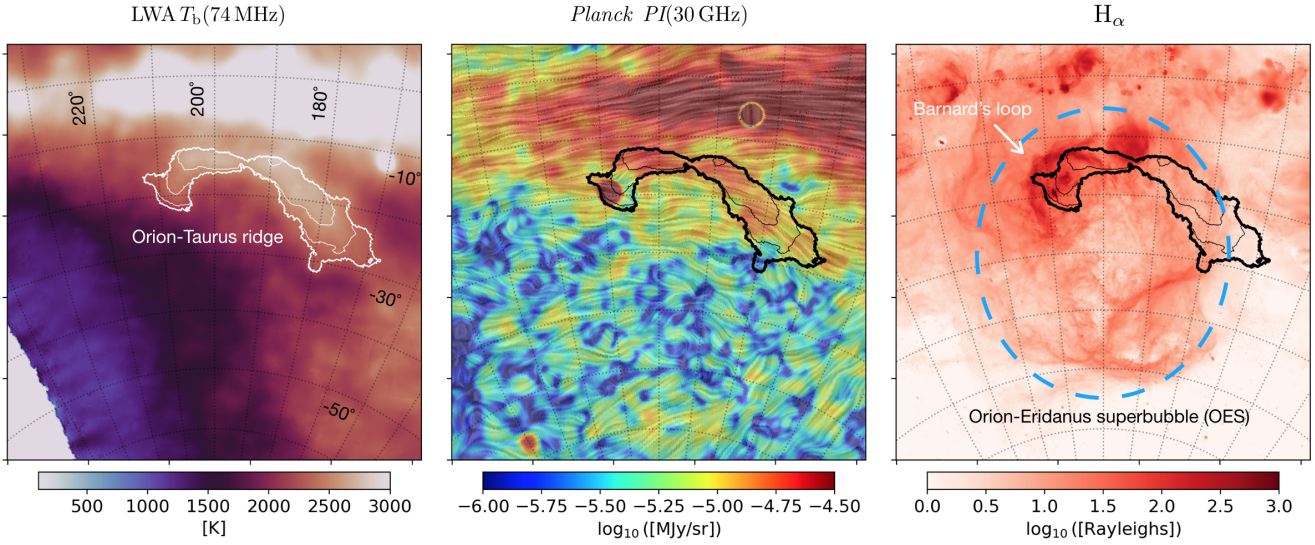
LWA $T_\mathrm{b}(74\,\mathrm{MHz})$

220° 200° 180°

-10°

Orion-Taurus ridge

-30°

-50°

500 1000 1500 2000 2500 3000

[K]

$Planck\ PI(30\,\mathrm{GHz})$

−6.00 −5.75 −5.50 −5.25 −5.00 −4.75 −4.50

$\log_{10}$ ([MJy/sr])

$\mathrm{H}_\alpha$

Barnard's loop

Orion-Eridanus superbubble (OES)

0.0 0.5 1.0 1.5 2.0 2.5 3.0

$\log_{10}$ ([Rayleighs])